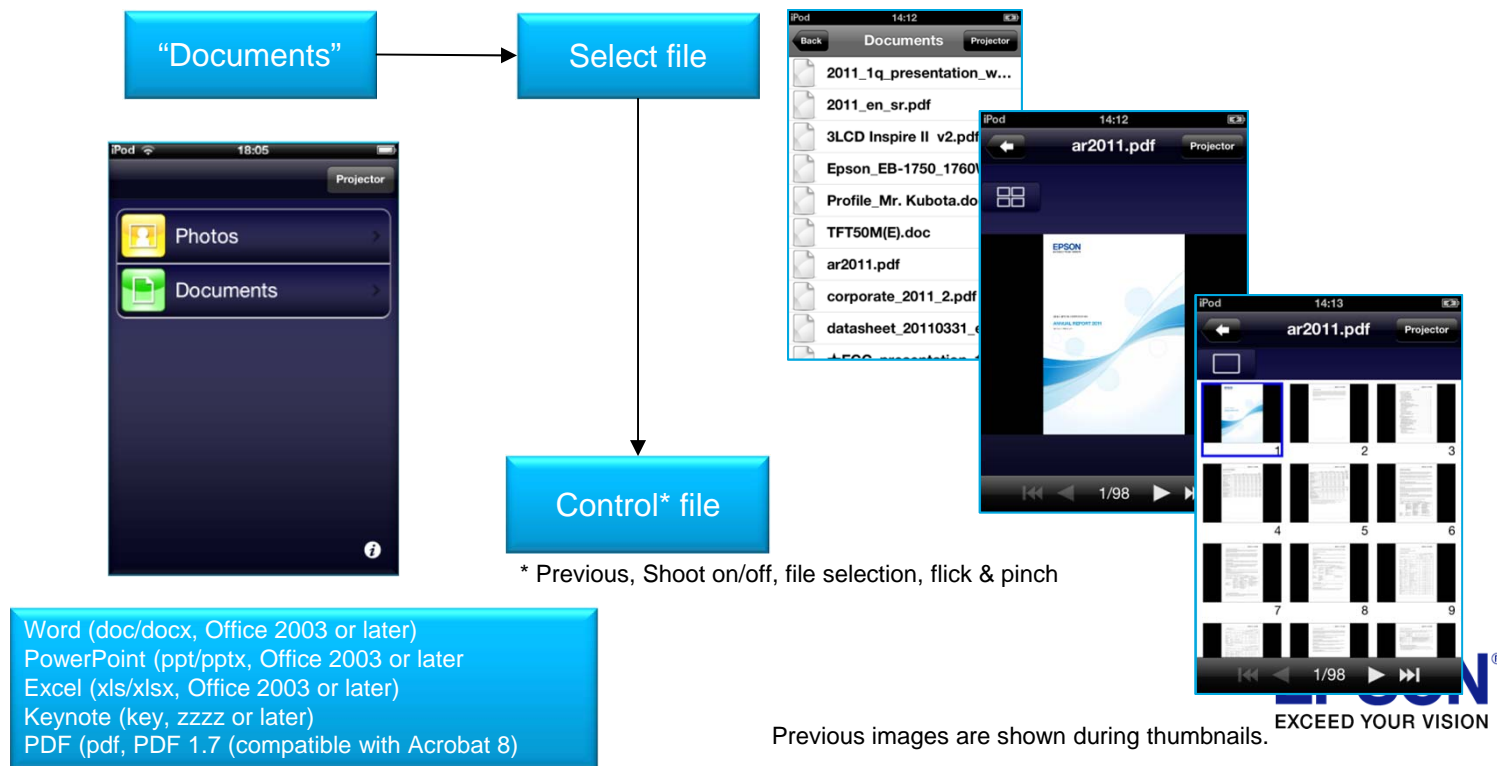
“Documents”

Select file

iPod 18:05

Projector

Photos

Documents

Control* file

* Previous, Shoot on/off, file selection, flick & pinch

iPod 14:12

Back Documents Projector

2011_1q_presentation_w...

2011_en_sr.pdf

3LCD Inspire II v2.pdf

Epson_EB-1750_1760\

Profile_Mr. Kubota.do

TFT50M(E).doc

ar2011.pdf

corporate_2011_2.pdf

datasheet_20110331_e

iPod 14:12

ar2011.pdf Projector

EPSON

ANNUAL REPORT 2011

1/98

iPod 14:13

ar2011.pdf Projector

1 2 3 4 5 6 7 8 9

1/98

Word (doc/docx, Office 2003 or later)
PowerPoint (ppt/pptx, Office 2003 or later
Excel (xls/xlsx, Office 2003 or later)
Keynote (key, zzzz or later)
PDF (pdf, PDF 1.7 (compatible with Acrobat 8)

Previous images are shown during thumbnails.

EPSON
EXCEED YOUR VISION